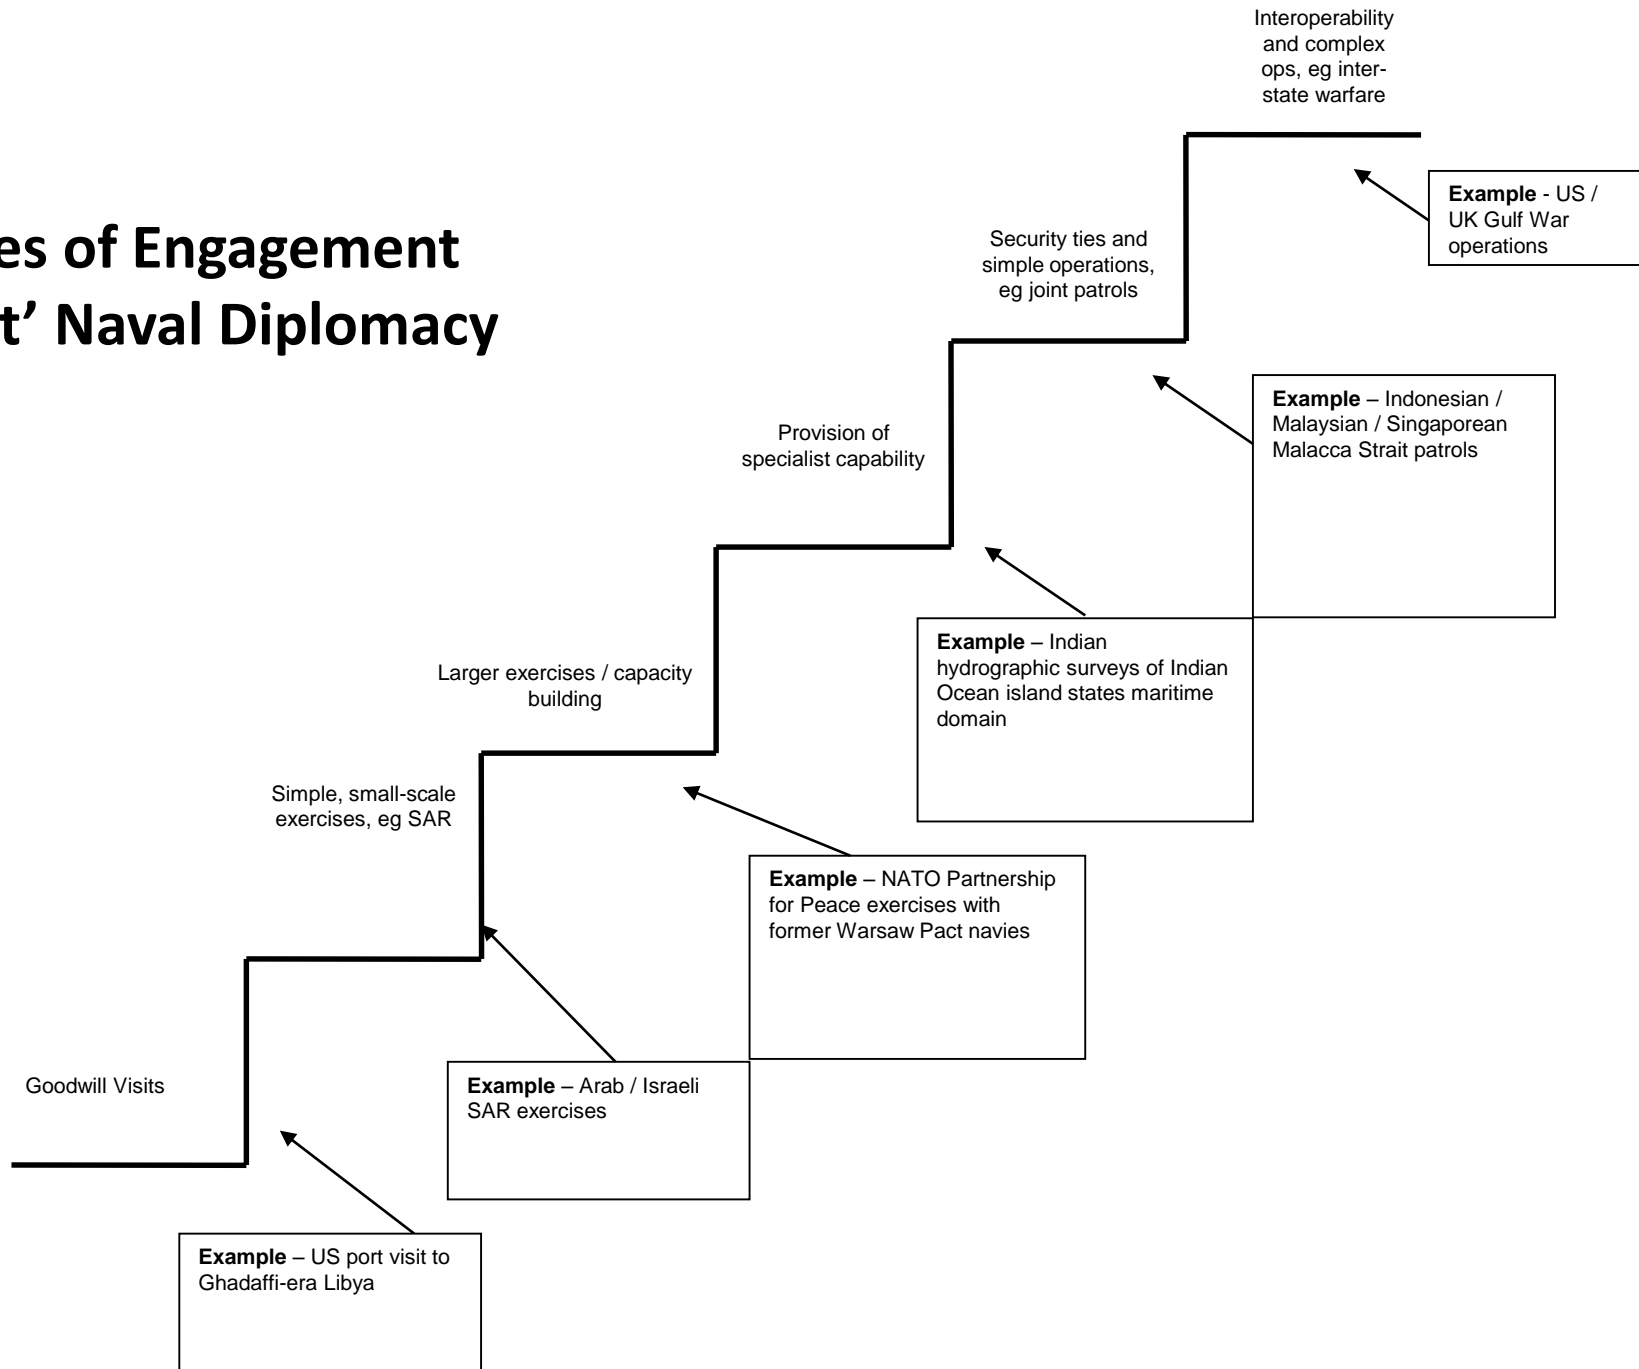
es of Engagement
t' Naval Diplomacy

Interoperability and complex ops, eg inter-state warfare

**Example** - US / UK Gulf War operations

Security ties and simple operations, eg joint patrols

**Example** – Indonesian / Malaysian / Singaporean Malacca Strait patrols

Provision of specialist capability

**Example** – Indian hydrographic surveys of Indian Ocean island states maritime domain

Larger exercises / capacity building

Simple, small-scale exercises, eg SAR

**Example** – NATO Partnership for Peace exercises with former Warsaw Pact navies

Goodwill Visits

**Example** – Arab / Israeli SAR exercises

**Example** – US port visit to Ghadaffi-era Libya